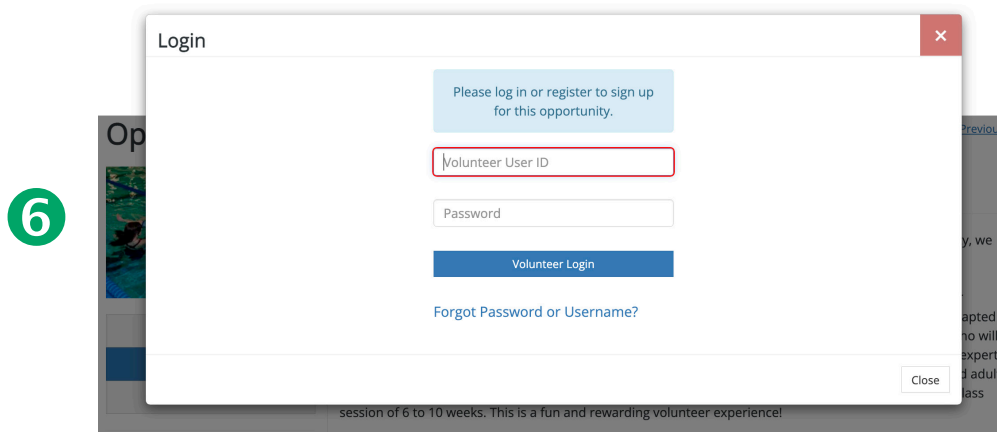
6

Op

Previou

Login

×

Please log in or register to sign up for this opportunity.

Volunteer User ID

Password

Volunteer Login

Forgot Password or Username?

Close

y, we

apted
ho will
expert
d adul
lass

session of 6 to 10 weeks. This is a fun and rewarding volunteer experience!